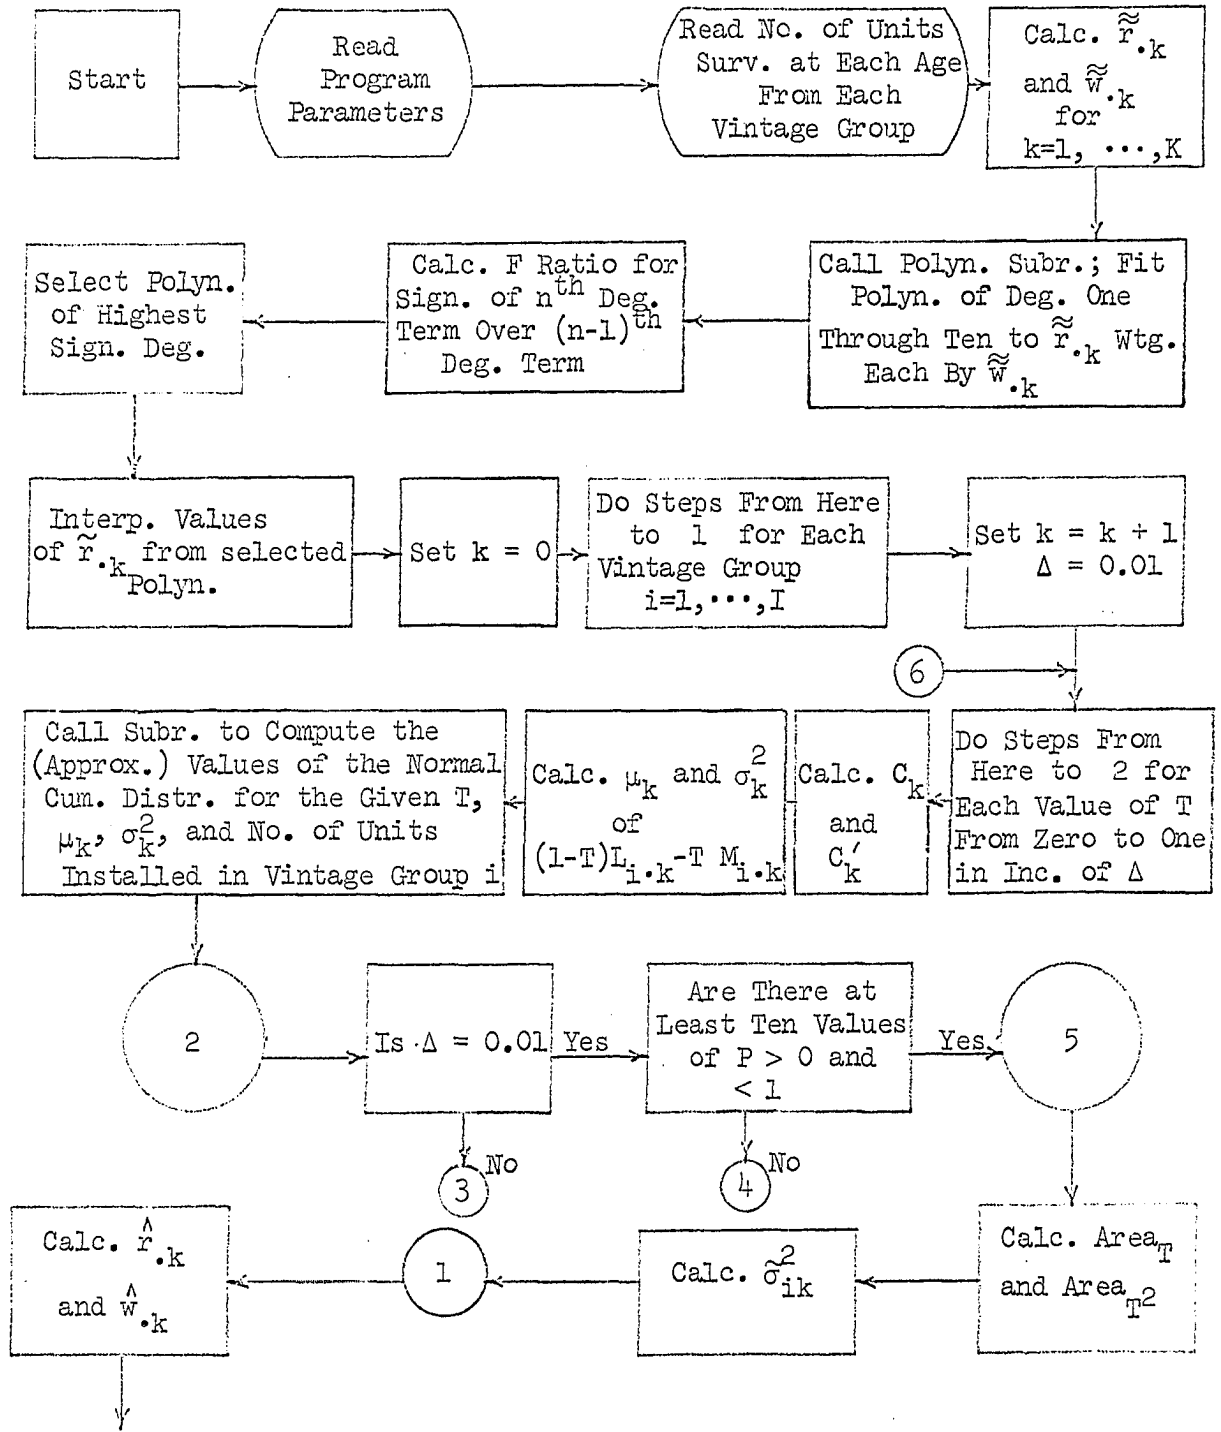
Start

Read Program Parameters

Read No. of Units Surv. at Each Age From Each Vintage Group

Calc. $\approx{r}_{\cdot k}$ and $\approx{w}_{\cdot k}$ for k=1, ···, K

Call Polyn. Subr.; Fit Polyn. of Deg. One Through Ten to $\approx{r}_{\cdot k}$ Wtg. Each By $\approx{w}_{\cdot k}$

Calc. F Ratio for Sign. of $n^{th}$ Deg. Term Over $(n-1)^{th}$ Deg. Term

Select Polyn. of Highest Sign. Deg.

Interp. Values of $\tilde{r}_{\cdot k}$ from selected Polyn.

Set k = 0

Do Steps From Here to 1 for Each Vintage Group i=1, ···, I

Set k = k + 1 $\Delta$ = 0.01

6

Do Steps From Here to 2 for Each Value of T From Zero to One in Inc. of $\Delta$

Calc. $C_k$ and $C_k'$

Calc. $\mu_k$ and $\sigma_k^2$ of $(1-T)L_{i\cdot k}-T M_{i\cdot k}$

Call Subr. to Compute the (Approx.) Values of the Normal Cum. Distr. for the Given T, $\mu_k$, $\sigma_k^2$, and No. of Units Installed in Vintage Group i

2

Is $\Delta$ = 0.01 Yes

3 No

Are There at Least Ten Values of P > 0 and < 1

4 No

Yes

5

Calc. $Area_T$ and $Area_{T^2}$

Calc. $\hat{\sigma}_{ik}^2$

1

Calc. $\hat{r}_{\cdot k}$ and $\hat{w}_{\cdot k}$